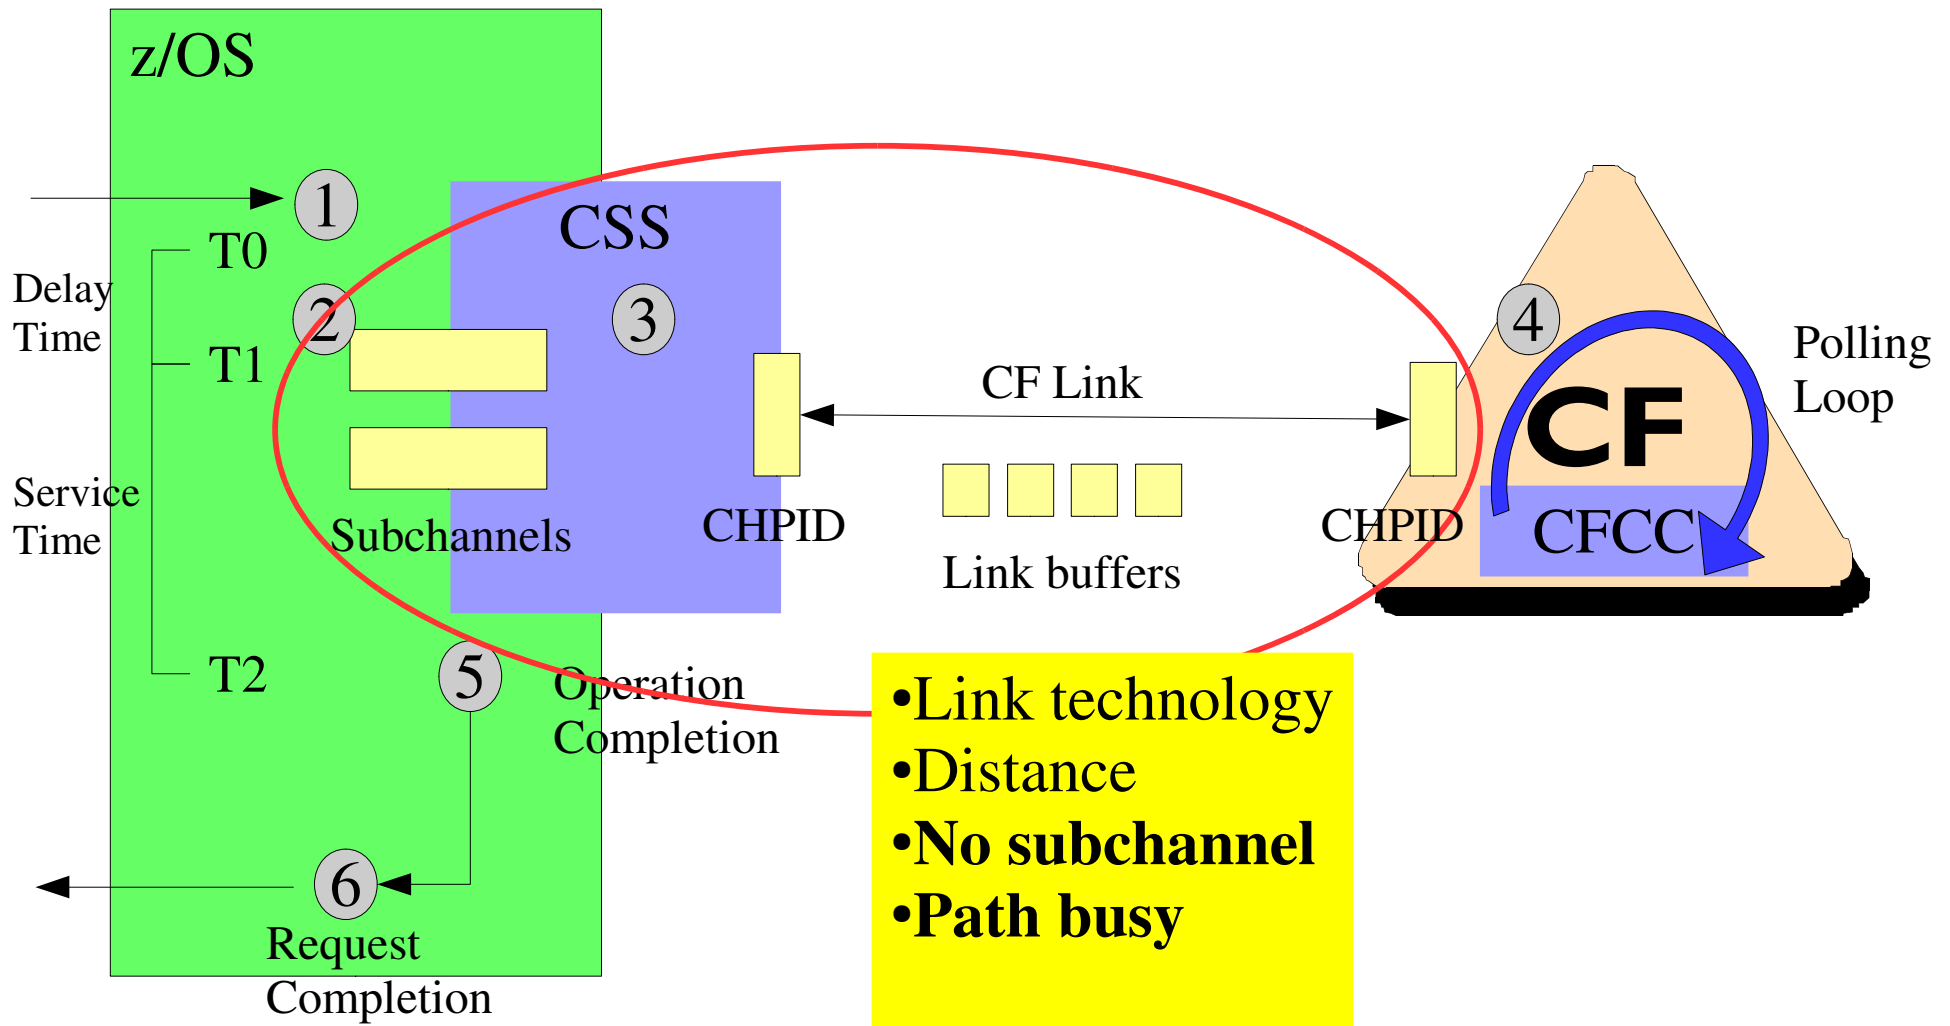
z/OS

1

T0

Delay Time

2

T1

CSS

3

Service Time

Subchannels

CHPID

CF Link

Link buffers

CHPID

4

CF

CFCC

Polling Loop

T2

5

Operation Completion

6

Request Completion

•Link technology
•Distance
•**No subchannel**
•**Path busy**